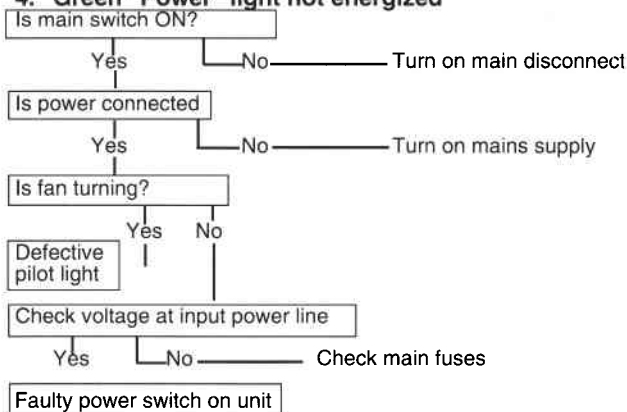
4. Green "Power" light not energized

Is main switch ON?

Yes

No — Turn on main disconnect

Is power connected

Yes

No — Turn on mains supply

Is fan turning?

Yes

No

Defective pilot light

Check voltage at input power line

Yes

No — Check main fuses

Faulty power switch on unit